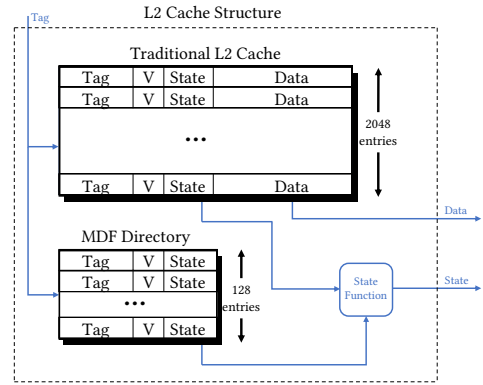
L2 Cache Structure

Tag

Traditional L2 Cache

| Tag | V | State | Data |
|---|---|---|---|
| Tag | V | State | Data |
| … | | | |
| Tag | V | State | Data |

2048 entries

Data

MDF Directory

| Tag | V | State |
|---|---|---|
| Tag | V | State |
| … | | |
| Tag | V | State |

128 entries

State Function

State